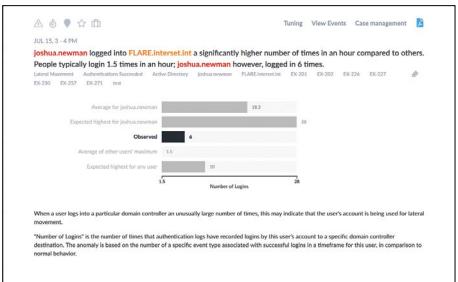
Tuning View Events Case management

JUL 15, 3 - 4 PM

joshua.newman logged into FLARE.interset.int a significantly higher number of times in an hour compared to others. People typically login 1.5 times in an hour; joshua.newman however, logged in 6 times.

Lateral Movement Authentications Succeeded Active Directory joshua.newman FLARE.interset.int EX-201 EX-202 EX-226 EX-227 EX-230 EX-257 EX-271 test

Average for joshua.newman 19.3

Expected highest for joshua.newman 28

Observed 6

Average of other users' maximum 1.5

Expected highest for any user 10

1.5 28

Number of Logins

When a user logs into a particular domain controller an unusually large number of times, this may indicate that the user's account is being used for lateral movement.

"Number of Logins" is the number of times that authentication logs have recorded logins by this user's account to a specific domain controller destination. The anomaly is based on the number of a specific event type associated with successful logins in a timeframe for this user, in comparison to normal behavior.